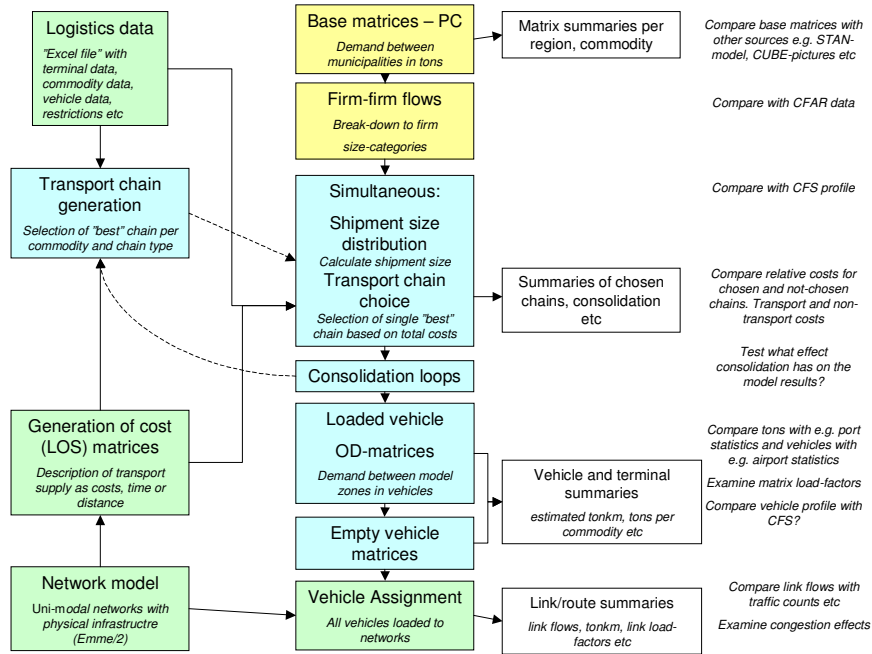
Logistics data

"Excel file" with terminal data, commodity data, vehicle data, restrictions etc

Transport chain generation

Selection of "best" chain per commodity and chain type

Generation of cost (LOS) matrices

Description of transport supply as costs, time or distance

Network model

Uni-modal networks with physical infrastructre (Emme/2)

Base matrices – PC

Demand between municipalities in tons

Firm-firm flows

Break-down to firm size-categories

Simultaneous:

Shipment size distribution

Calculate shipment size

Transport chain choice

Selection of single "best" chain based on total costs

Consolidation loops

Loaded vehicle OD-matrices

Demand between model zones in vehicles

Empty vehicle matrices

Vehicle Assignment

All vehicles loaded to networks

Matrix summaries per region, commodity

Summaries of chosen chains, consolidation etc

Vehicle and terminal summaries

estimated tonkm, tons per commodity etc

Link/route summaries

link flows, tonkm, link load-factors etc

Compare base matrices with other sources e.g. STAN-model, CUBE-pictures etc

Compare with CFAR data

Compare with CFS profile

Compare relative costs for chosen and not-chosen chains. Transport and non-transport costs

Test what effect consolidation has on the model results?

Compare tons with e.g. port statistics and vehicles with e.g. airport statistics

Examine matrix load-factors

Compare vehicle profile with CFS?

Compare link flows with traffic counts etc

Examine congestion effects